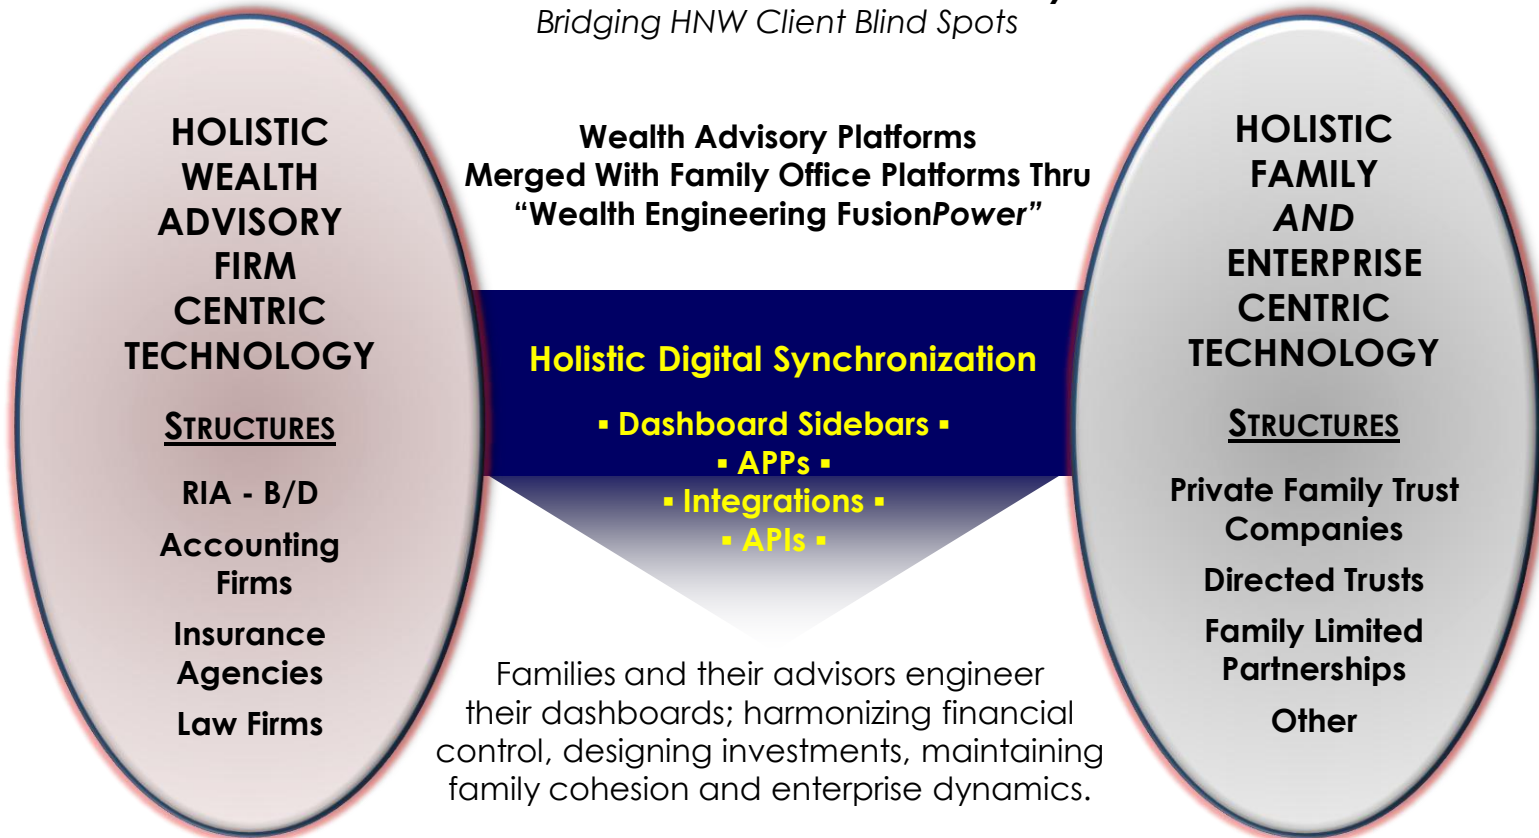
Bridging HNW Client Blind Spots

HOLISTIC WEALTH ADVISORY FIRM CENTRIC TECHNOLOGY

STRUCTURES

RIA - B/D

Accounting Firms

Insurance Agencies

Law Firms

Wealth Advisory Platforms
Merged With Family Office Platforms Thru
"Wealth Engineering FusionPower"

Holistic Digital Synchronization

▪ Dashboard Sidebars ▪
▪ APPs ▪
▪ Integrations ▪
▪ APIs ▪

Families and their advisors engineer their dashboards; harmonizing financial control, designing investments, maintaining family cohesion and enterprise dynamics.

HOLISTIC FAMILY AND ENTERPRISE CENTRIC TECHNOLOGY

STRUCTURES

Private Family Trust Companies

Directed Trusts

Family Limited Partnerships

Other